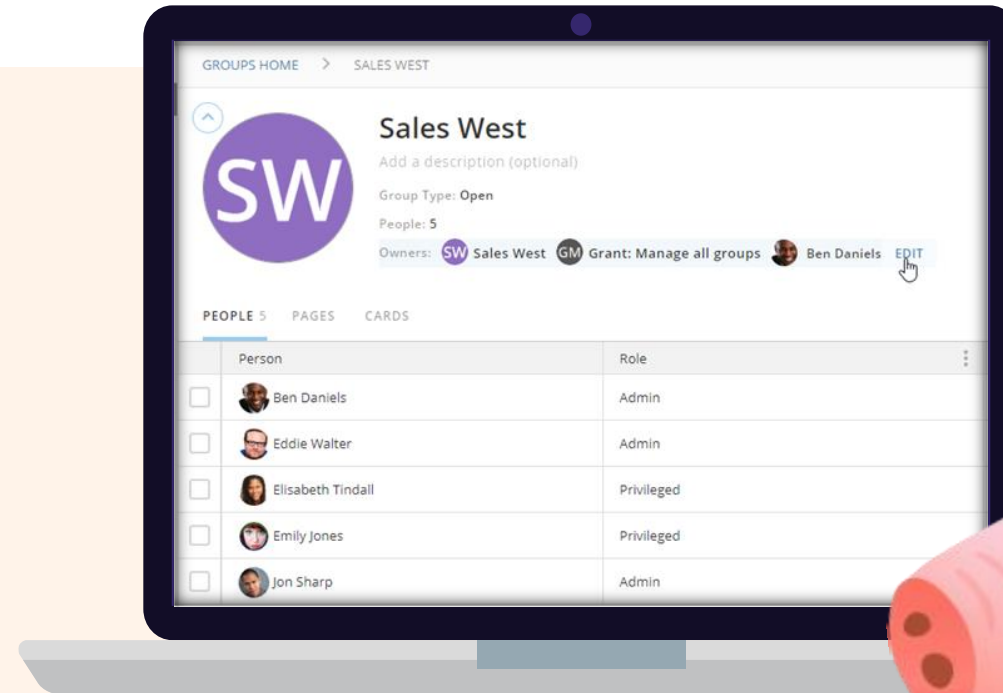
GROUPS HOME > SALES WEST

SW

Sales West

Add a description (optional)

Group Type: Open

People: 5

Owners: SW Sales West GM Grant: Manage all groups Ben Daniels EDIT

PEOPLE 5 PAGES CARDS

| | Person | Role |
|---|---|---|
| | Ben Daniels | Admin |
| | Eddie Walter | Admin |
| | Elisabeth Tindall | Privileged |
| | Emily Jones | Privileged |
| | Jon Sharp | Admin |